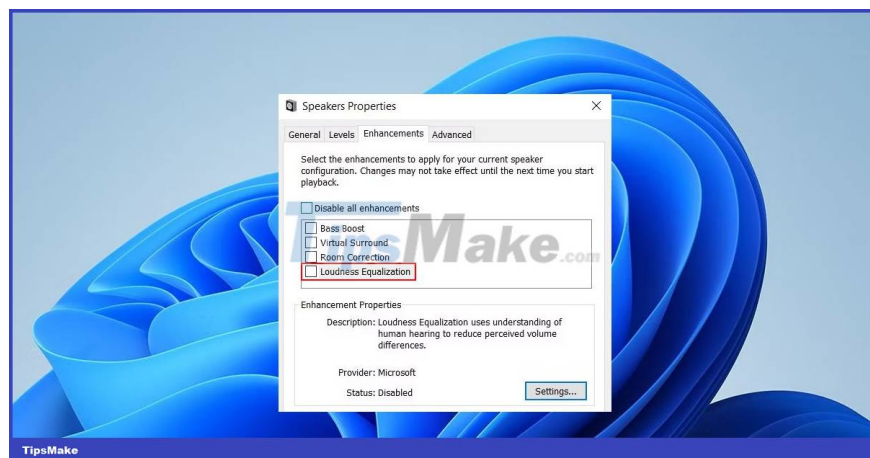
Speakers Properties

General Levels Enhancements Advanced

Select the enhancements to apply for your current speaker configuration. Changes may not take effect until the next time you start playback.

Disable all enhancements

Bass Boost
Virtual Surround
Room Correction
Loudness Equalization

TipsMake.com

Enhancement Properties

Description: Loudness Equalization uses understanding of human hearing to reduce perceived volume differences.

Provider: Microsoft

Status: Disabled

Settings...

TipsMake